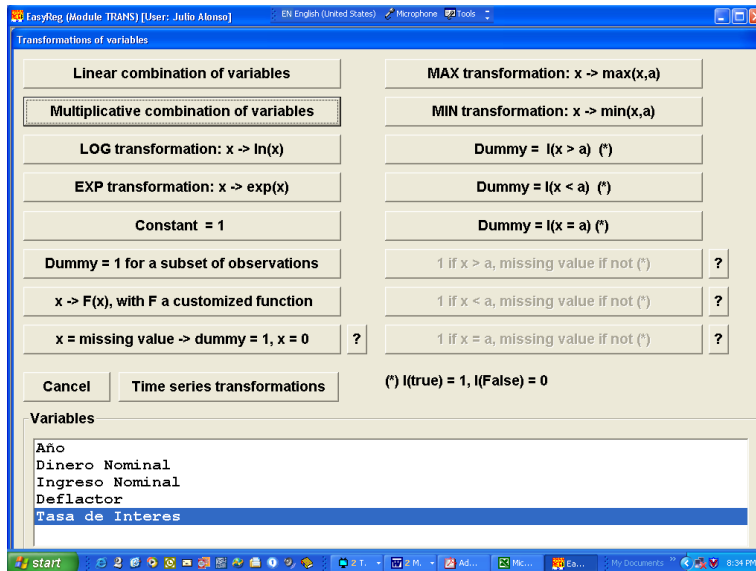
EasyReg (Module TRANS) [User: Julio Alonso]

EN English (United States) Microphone Tools

Transformations of variables

Linear combination of variables

Multiplicative combination of variables

LOG transformation: x -> ln(x)

EXP transformation: x -> exp(x)

Constant = 1

Dummy = 1 for a subset of observations

x -> F(x), with F a customized function

x = missing value -> dummy = 1, x = 0

?

MAX transformation: x -> max(x,a)

MIN transformation: x -> min(x,a)

Dummy = I(x > a) (*)

Dummy = I(x < a) (*)

Dummy = I(x = a) (*)

1 if x > a, missing value if not (*)

?

1 if x < a, missing value if not (*)

?

1 if x = a, missing value if not (*)

?

Cancel

Time series transformations

(*) I(true) = 1, I(False) = 0

Variables

Año
Dinero Nominal
Ingreso Nominal
Deflactor
Tasa de Interes

start

2 T...

2 M...

Ad...

Mic...

Ea...

My Documents

8:34 PM